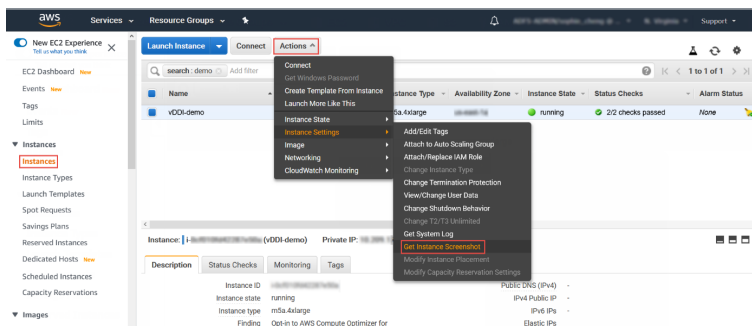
aws Services Resource Groups

Support

New EC2 Experience
Tell us what you think

EC2 Dashboard New
Events New
Tags
Limits

Instances
Instances
Instance Types
Launch Templates
Spot Requests
Savings Plans
Reserved Instances
Dedicated Hosts New
Scheduled Instances
Capacity Reservations

Images

Launch Instance Connect Actions

search : demo Add filter

1 to 1 of 1

| Name | Instance Type | Availability Zone | Instance State | Status Checks | Alarm Status |
|---|---|---|---|---|---|
| vDDI-demo | m5a.4xlarge | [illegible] | running | 2/2 checks passed | None |

Connect
Get Windows Password
Create Template From Instance
Launch More Like This
Instance State
Instance Settings
Image
Networking
CloudWatch Monitoring

Add/Edit Tags
Attach to Auto Scaling Group
Attach/Replace IAM Role
Change Instance Type
Change Termination Protection
View/Change User Data
Change Shutdown Behavior
Change T2/T3 Unlimited
Get System Log
Get Instance Screenshot
Modify Instance Placement
Modify Capacity Reservation Settings

Instance: i-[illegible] (vDDI-demo) Private IP: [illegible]

Description Status Checks Monitoring Tags

Instance ID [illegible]
Instance state running
Instance type m5a.4xlarge
Finding Opt-in to AWS Compute Optimizer for

Public DNS (IPv4) -
IPv4 Public IP -
IPv6 IPs -
Elastic IPs